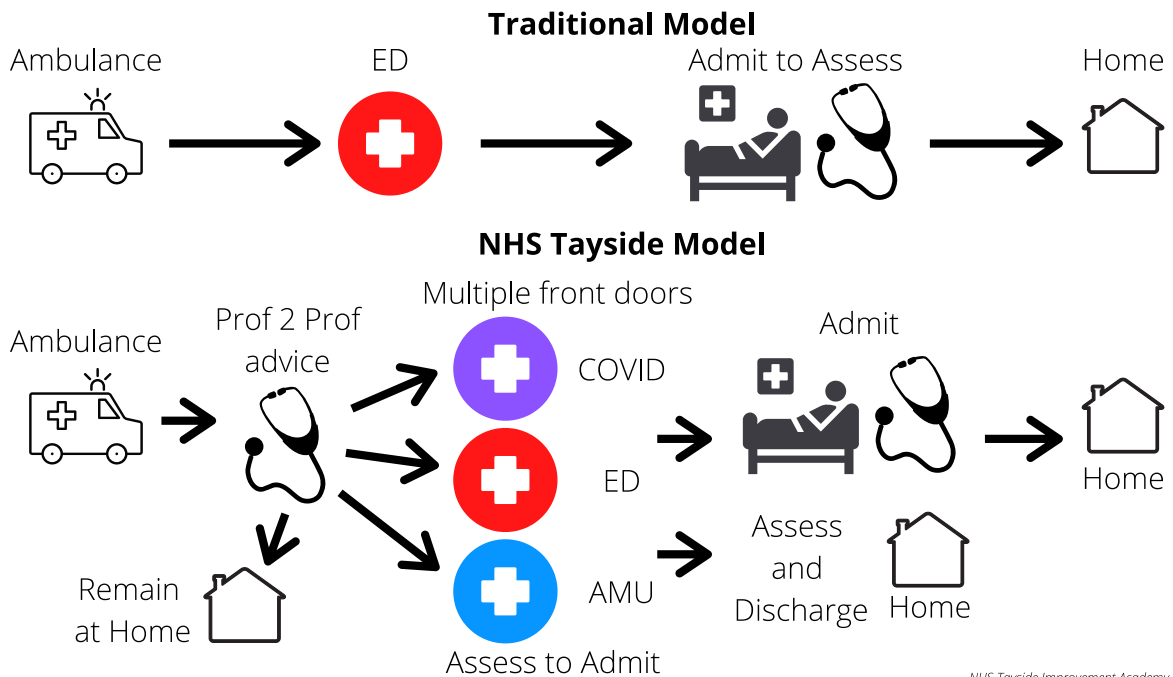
Traditional Model

Ambulance

ED

Admit to Assess

Home

NHS Tayside Model

Multiple front doors

Ambulance

Prof 2 Prof advice

COVID

Admit

ED

Home

Assess and Discharge

Home

AMU

Remain at Home

Assess to Admit

NHS Tayside Improvement Academy